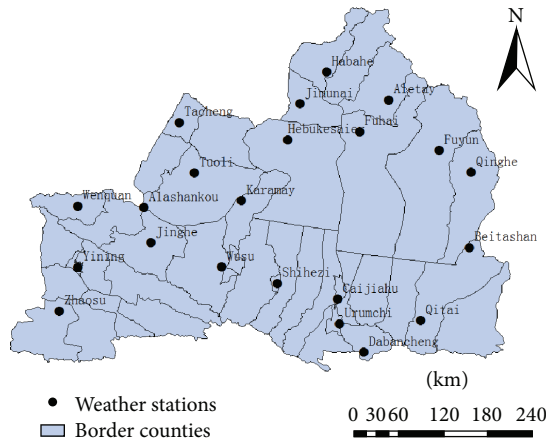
N

Habahe
Aletay
Jimunai
Fuhai
Hebukesaie
Tacheng
Fuyun
Qinghe
Tuoli
Wenquan
Alashankou
Karamay
Jinghe
Beitashan
Yining
Wusu
Shihezi
Caijiahu
Zhaosu
Qitai
Urumchi
Dabancheng

(km)
0 30 60 120 180 240

Weather stations
Border counties